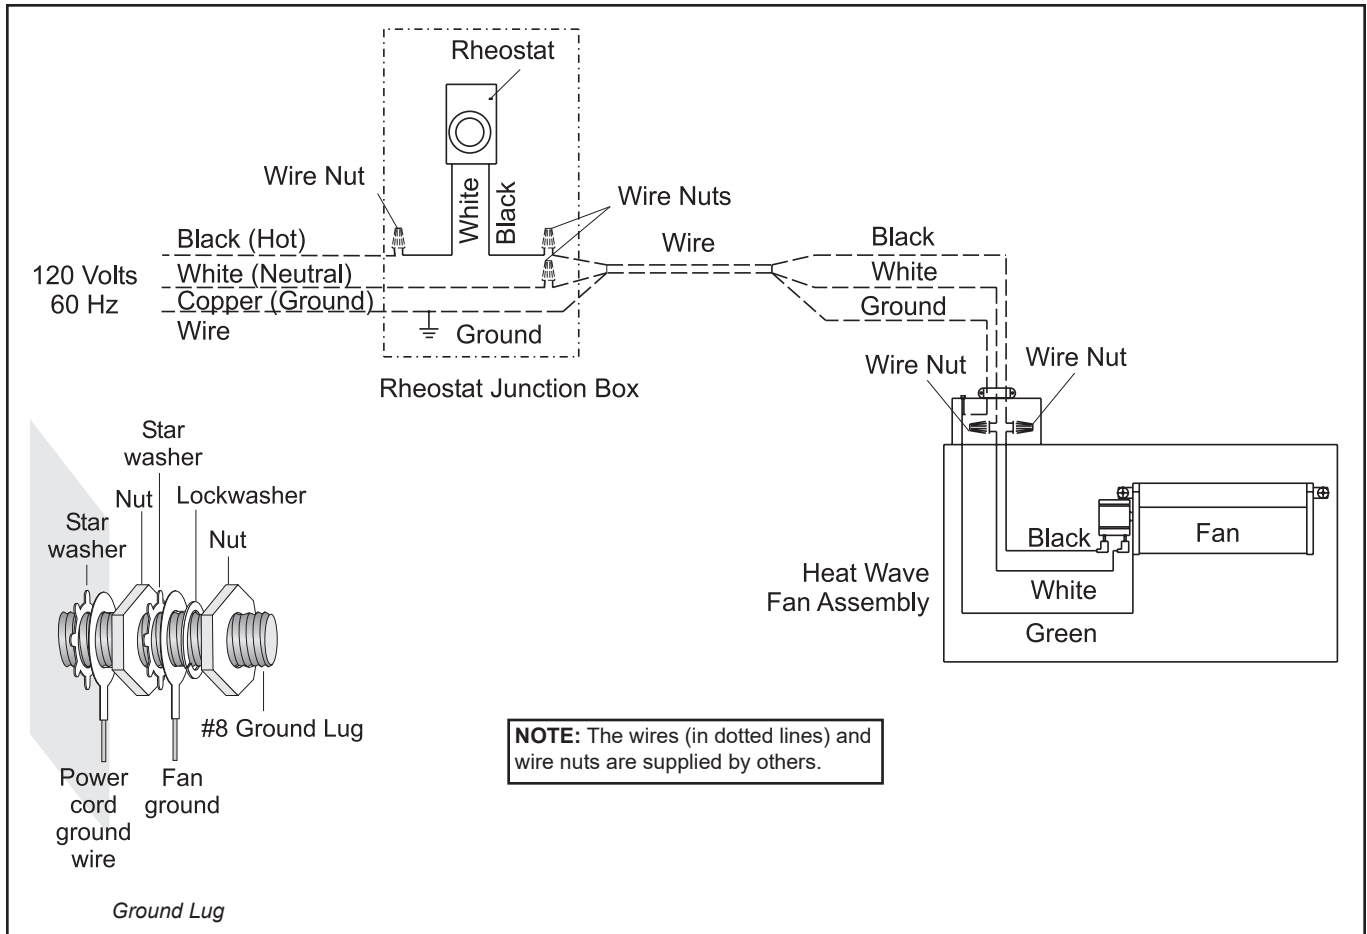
Rheostat

Wire Nut

White

Black

Wire Nuts

Black (Hot)

Wire

Black

120 Volts
60 Hz

White (Neutral)

White

Copper (Ground)
Wire

Ground

Ground

Rheostat Junction Box

Wire Nut

Wire Nut

Star washer

Nut

Lockwasher

Star washer

Nut

Black

Fan

Heat Wave
Fan Assembly

White

Green

#8 Ground Lug

Power cord ground wire

Fan ground

Ground Lug

**NOTE:** The wires (in dotted lines) and wire nuts are supplied by others.